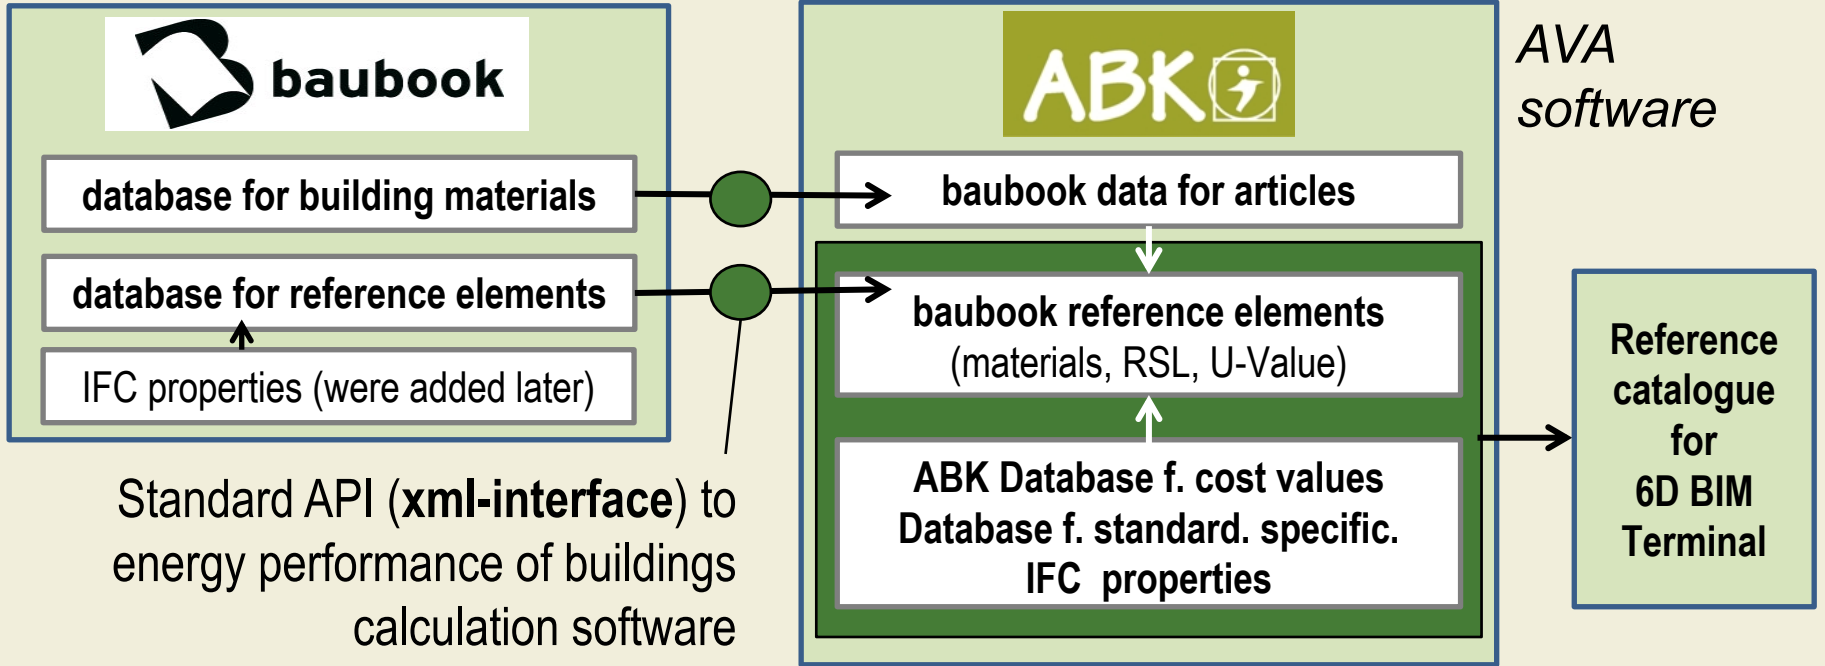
baubook

database for building materials

database for reference elements

IFC properties (were added later)

Standard API (**xml-interface**) to energy performance of buildings calculation software

ABK

baubook data for articles

baubook reference elements (materials, RSL, U-Value)

ABK Database f. cost values
Database f. standard. specific.
IFC properties

AVA software

Reference catalogue for 6D BIM Terminal